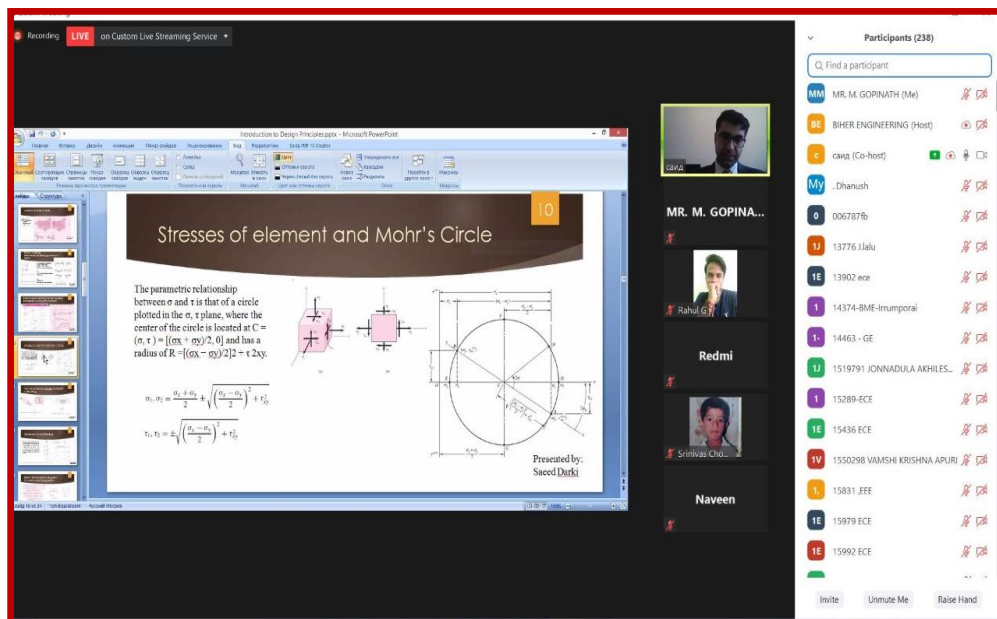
Recording LIVE on Custom Live Streaming Service

Introduction to Design Principles.pptx - Microsoft PowerPoint

10

Stresses of element and Mohr's Circle

The parametric relationship between σ and τ is that of a circle plotted in the σ, τ plane, where the center of the circle is located at C = (σ, τ) = [(σx + σy)/2, 0] and has a radius of R =[(σx − σy)/2]2 + τ 2xy.

$\sigma_1, \sigma_2 = \frac{\sigma_x + \sigma_y}{2} \pm \sqrt{\left(\frac{\sigma_x - \sigma_y}{2}\right)^2 + \tau_{xy}^2}$

$\tau_1, \tau_2 = \pm\sqrt{\left(\frac{\sigma_x - \sigma_y}{2}\right)^2 + \tau_{xy}^2}$

Presented by: Saeed Darki

саид

MR. M. GOPINA...

Rahul G

Redmi

Srinivas Cho...

Naveen

Participants (238)

Find a participant

MR. M. GOPINATH (Me)
BIHER ENGINEERING (Host)
саид (Co-host)
. Dhanush
006787fb
13776 J.lalu
13902 ece
14374-BME-Irrumporai
14463 - GE
1519791 JONNADULA AKHILES...
15289-ECE
15436 ECE
1550298 VAMSHI KRISHNA APURI
15831 ,EEE
15979 ECE
15992 ECE

Invite
Unmute Me
Raise Hand